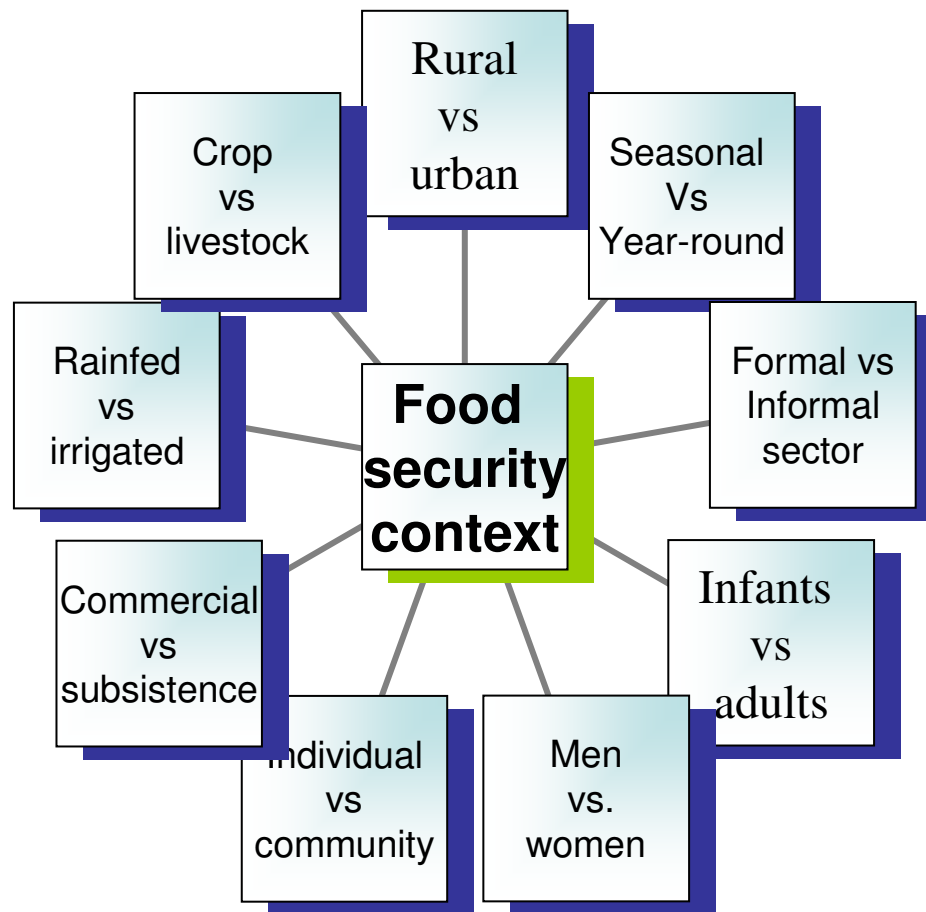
Rural vs urban

Crop vs livestock

Seasonal Vs Year-round

Rainfed vs irrigated

Food security context

Formal vs Informal sector

Commercial vs subsistence

Infants vs adults

Individual vs community

Men vs. women